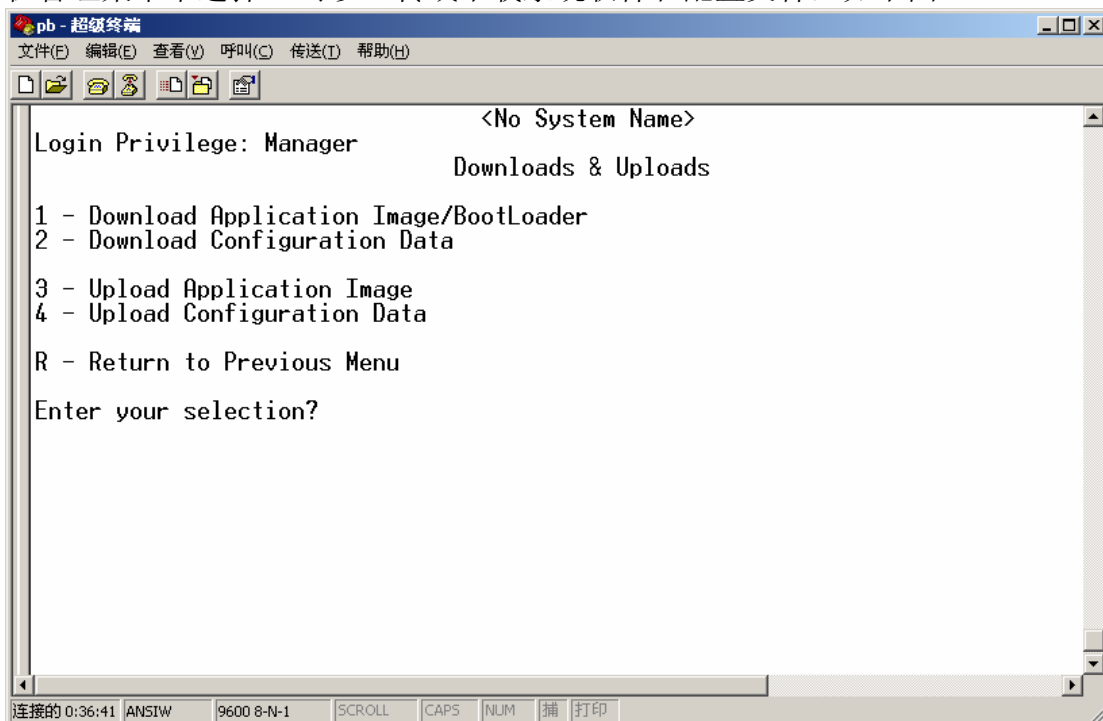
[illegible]

pb - 超级终端

文件(F) 编辑(E) 查看(V) 呼叫(C) 传送(T) 帮助(H)

<No System Name>

Login Privilege: Manager

Downloads & Uploads

1 - Download Application Image/BootLoader
2 - Download Configuration Data

3 - Upload Application Image
4 - Upload Configuration Data

R - Return to Previous Menu

Enter your selection?

连接的 0:36:41 ANSIW 9600 8-N-1 SCROLL CAPS NUM 捕 打印